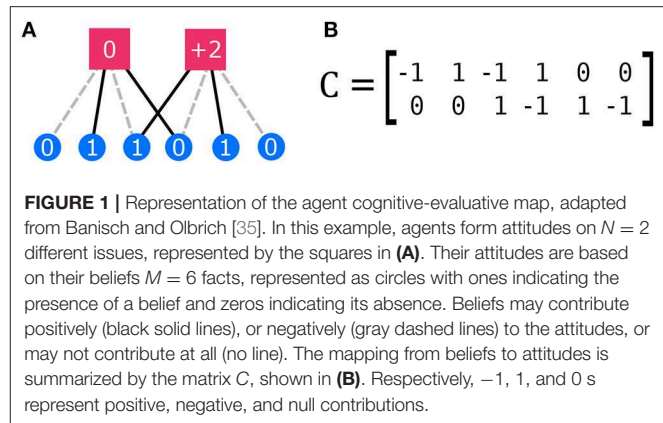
A

0 +2

0 1 1 0 1 0

B

$C = \begin{bmatrix} -1 & 1 & -1 & 1 & 0 & 0 \\ 0 & 0 & 1 & -1 & 1 & -1 \end{bmatrix}$

**FIGURE 1 |** Representation of the agent cognitive-evaluative map, adapted from Banisch and Olbrich [35]. In this example, agents form attitudes on $N = 2$ different issues, represented by the squares in **(A)**. Their attitudes are based on their beliefs $M = 6$ facts, represented as circles with ones indicating the presence of a belief and zeros indicating its absence. Beliefs may contribute positively (black solid lines), or negatively (gray dashed lines) to the attitudes, or may not contribute at all (no line). The mapping from beliefs to attitudes is summarized by the matrix $C$, shown in **(B)**. Respectively, $-1$, 1, and 0 s represent positive, negative, and null contributions.